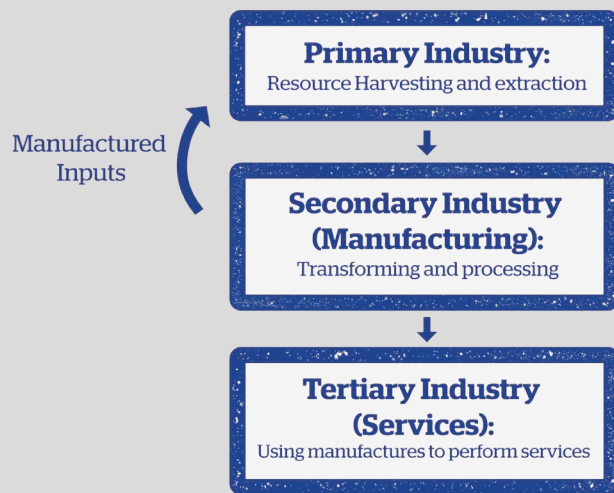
Primary Industry:
Resource Harvesting and extraction

Manufactured Inputs

Secondary Industry (Manufacturing):
Transforming and processing

Tertiary Industry (Services):
Using manufactures to perform services